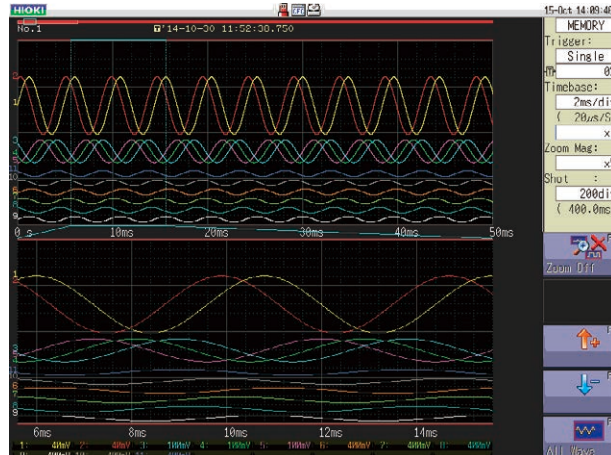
HIOKI
No.1
'14-10-30 11:52:30.750
15-Oct 14:09:4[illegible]
MEMORY
Trigger:
Single
Timebase:
2ms/di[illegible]
( 20µs/S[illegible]
x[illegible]
Zoom Mag:
x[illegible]
Shot :
200di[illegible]
( 400.0ms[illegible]
Zoom Off
All Wave
0 s
10ms
20ms
30ms
40ms
50ms
6ms
8ms
10ms
12ms
14ms
1
2
3
4
5
6
7
8
9
1: 400mV 2: 400mV 3: 100mV 4: 100mV 5: 100mV 6: 400mV 7: 400mV 8: 400mV